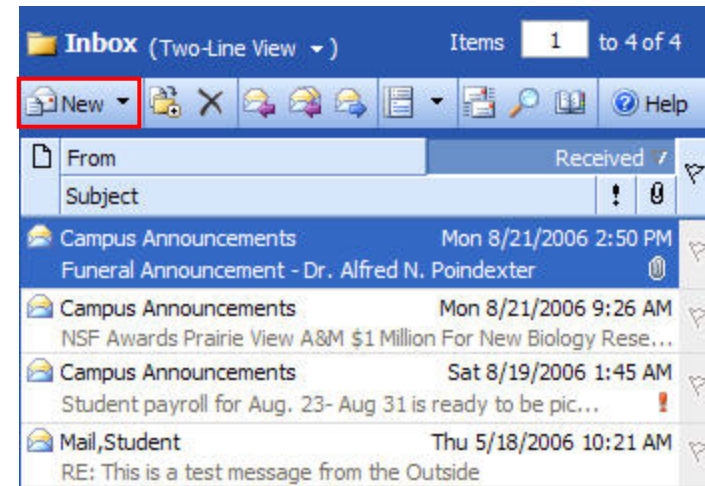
Inbox (Two-Line View ▾) Items 1 to 4 of 4

New ▾ Help

From Received
Subject ! 0

Campus Announcements Mon 8/21/2006 2:50 PM
Funeral Announcement - Dr. Alfred N. Poindexter

Campus Announcements Mon 8/21/2006 9:26 AM
NSF Awards Prairie View A&M $1 Million For New Biology Rese...

Campus Announcements Sat 8/19/2006 1:45 AM
Student payroll for Aug. 23- Aug 31 is ready to be pic... !

Mail,Student Thu 5/18/2006 10:21 AM
RE: This is a test message from the Outside